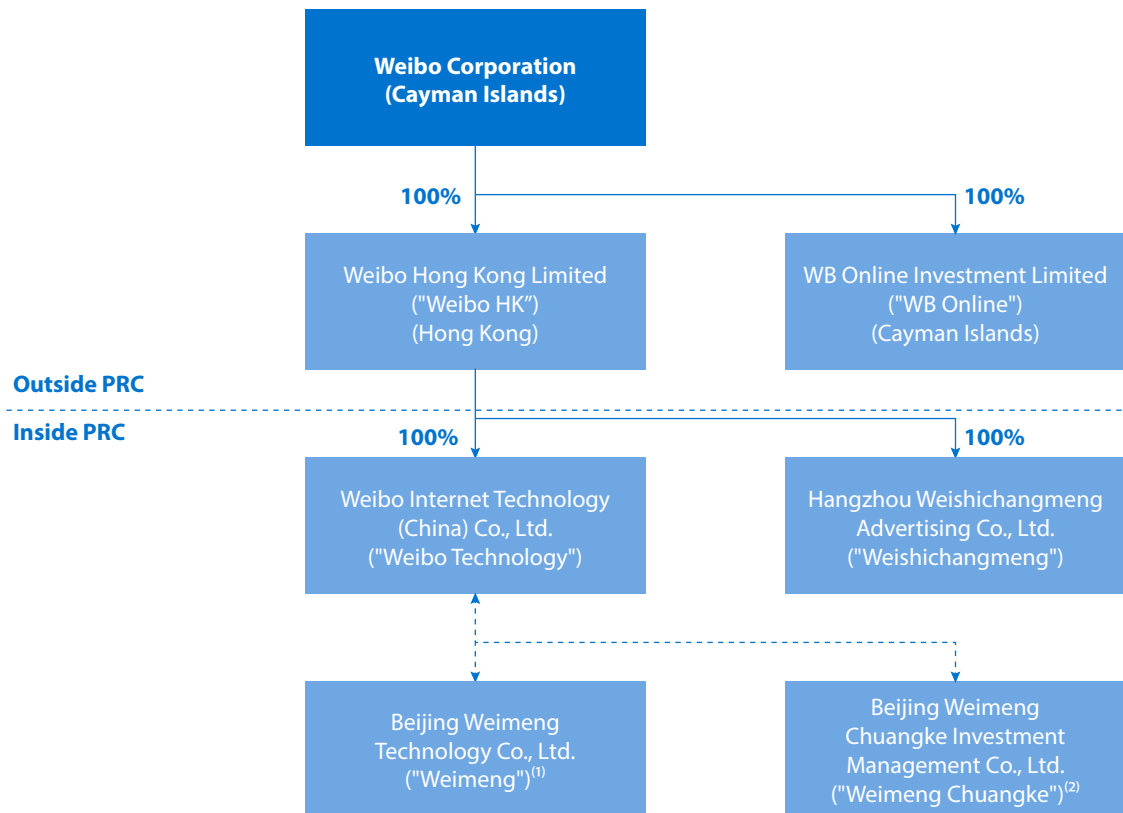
Weibo Corporation
(Cayman Islands)

100%

100%

Weibo Hong Kong Limited
("Weibo HK")
(Hong Kong)

WB Online Investment Limited
("WB Online")
(Cayman Islands)

Outside PRC

Inside PRC

100%

100%

Weibo Internet Technology
(China) Co., Ltd.
("Weibo Technology")

Hangzhou Weishichangmeng
Advertising Co., Ltd.
("Weishichangmeng")

Beijing Weimeng
Technology Co., Ltd.
("Weimeng")$^{(1)}$

Beijing Weimeng
Chuangke Investment
Management Co., Ltd.
("Weimeng Chuangke")$^{(2)}$